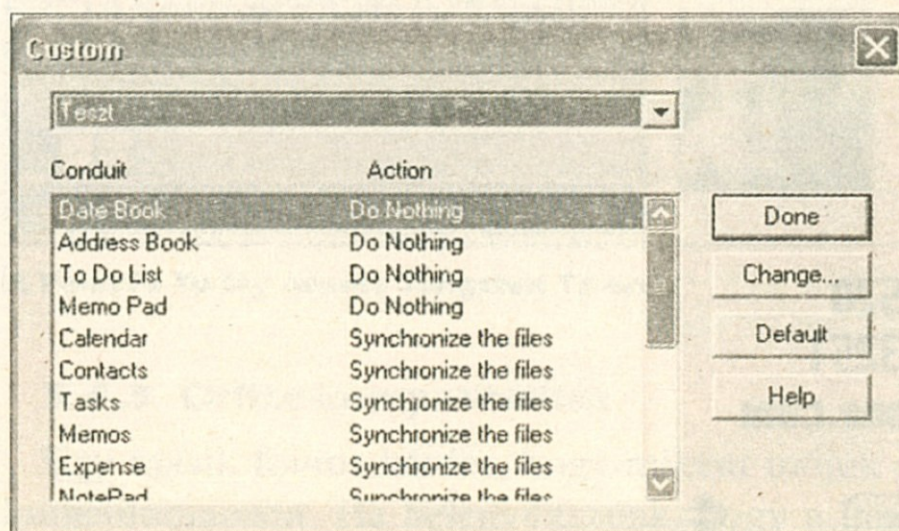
Custom

Teszt

| Conduit | Action |
|---|---|
| Date Book | Do Nothing |
| Address Book | Do Nothing |
| To Do List | Do Nothing |
| Memo Pad | Do Nothing |
| Calendar | Synchronize the files |
| Contacts | Synchronize the files |
| Tasks | Synchronize the files |
| Memos | Synchronize the files |
| Expense | Synchronize the files |
| NotePad | Synchronize the files |

Done

Change...

Default

Help